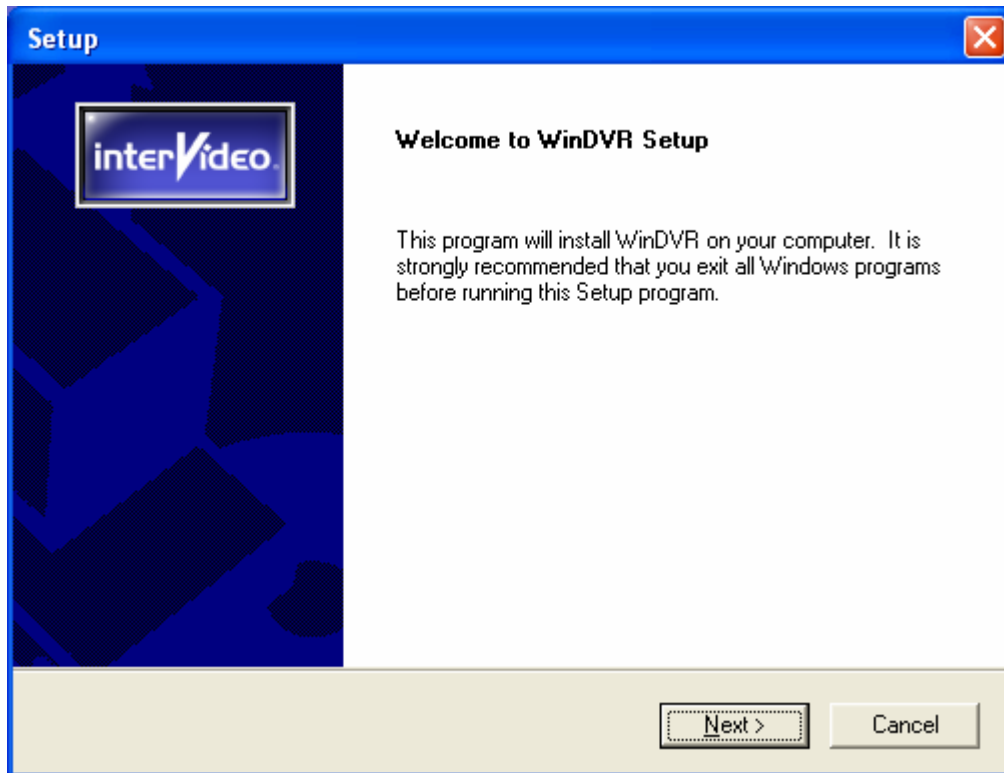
Setup

interVideo.

Welcome to WinDVR Setup

This program will install WinDVR on your computer. It is strongly recommended that you exit all Windows programs before running this Setup program.

Next >

Cancel